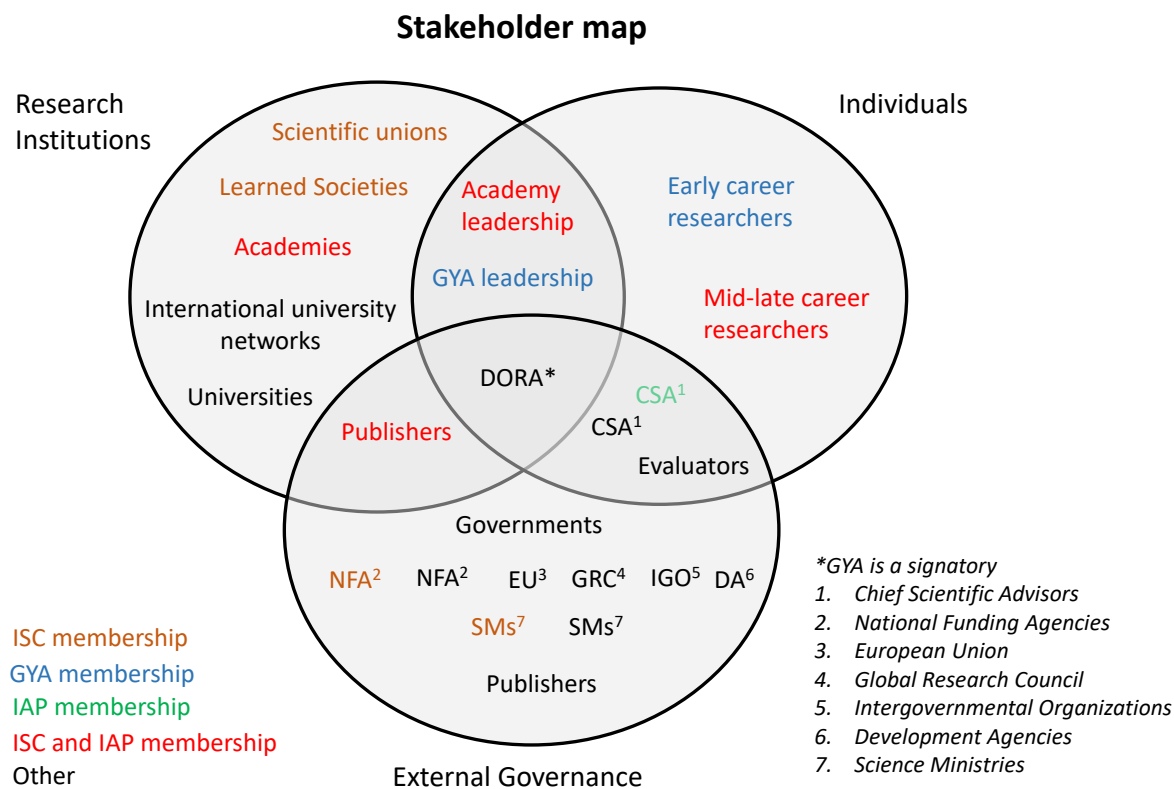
Stakeholder map

Research Institutions

Individuals

Scientific unions

Learned Societies

Academies

International university networks

Universities

Academy leadership

GYA leadership

Early career researchers

Mid-late career researchers

DORA*

Publishers

CSA$^1$

CSA$^1$

Evaluators

Governments

NFA$^2$ NFA$^2$ EU$^3$ GRC$^4$ IGO$^5$ DA$^6$

SMs$^7$ SMs$^7$

Publishers

External Governance

ISC membership
GYA membership
IAP membership
ISC and IAP membership
Other

*GYA is a signatory
1. Chief Scientific Advisors
2. National Funding Agencies
3. European Union
4. Global Research Council
5. Intergovernmental Organizations
6. Development Agencies
7. Science Ministries